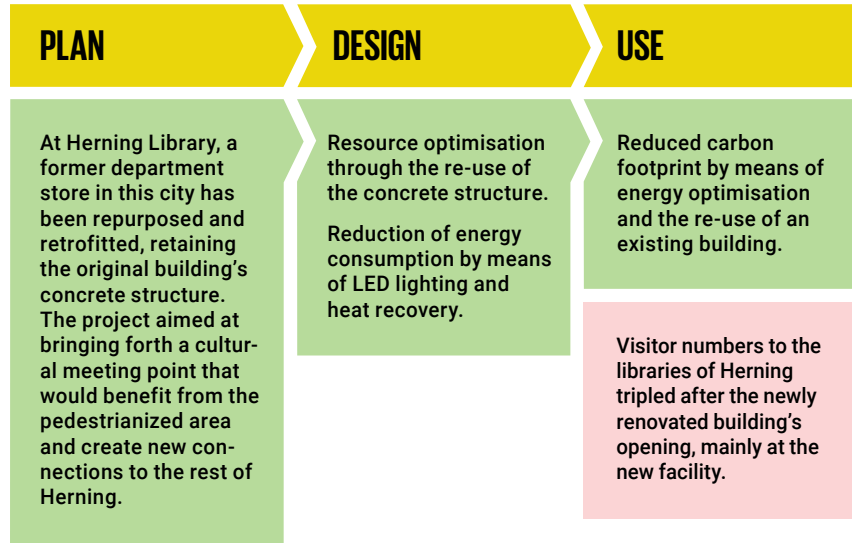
PLAN

DESIGN

USE

At Herning Library, a former department store in this city has been repurposed and retrofitted, retaining the original building's concrete structure. The project aimed at bringing forth a cultural meeting point that would benefit from the pedestrianized area and create new connections to the rest of Herning.

Resource optimisation through the re-use of the concrete structure.

Reduction of energy consumption by means of LED lighting and heat recovery.

Reduced carbon footprint by means of energy optimisation and the re-use of an existing building.

Visitor numbers to the libraries of Herning tripled after the newly renovated building's opening, mainly at the new facility.